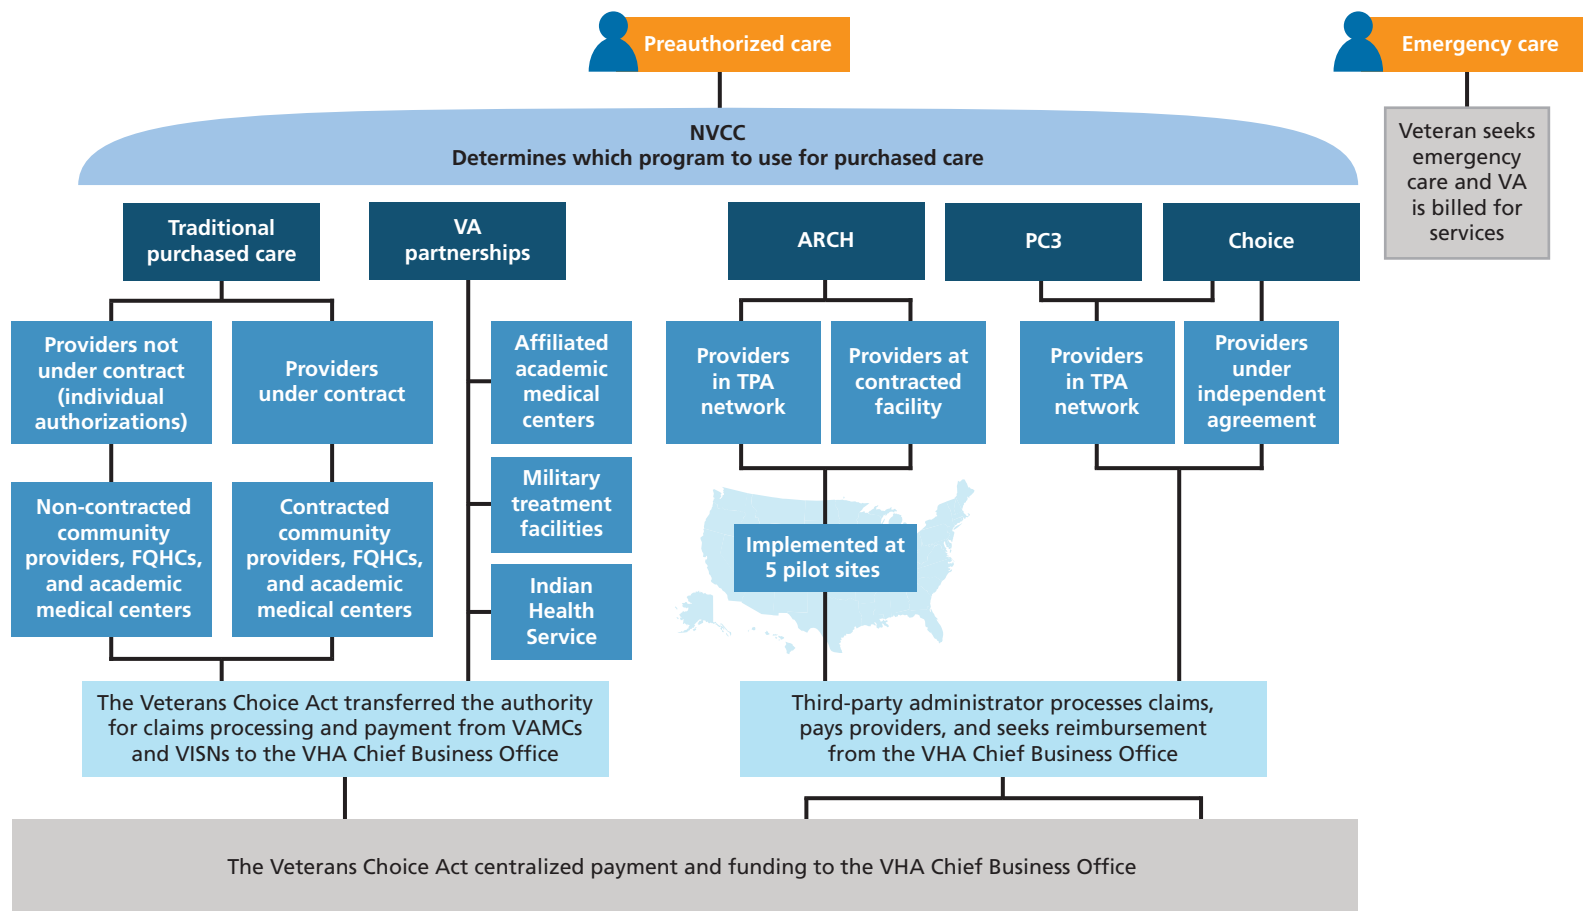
Preauthorized care

Emergency care

Veteran seeks emergency care and VA is billed for services

NVCC
Determines which program to use for purchased care

Traditional purchased care

VA partnerships

ARCH

PC3

Choice

Providers not under contract (individual authorizations)

Providers under contract

Affiliated academic medical centers

Providers in TPA network

Providers at contracted facility

Providers in TPA network

Providers under independent agreement

Non-contracted community providers, FQHCs, and academic medical centers

Contracted community providers, FQHCs, and academic medical centers

Military treatment facilities

Indian Health Service

Implemented at 5 pilot sites

The Veterans Choice Act transferred the authority for claims processing and payment from VAMCs and VISNs to the VHA Chief Business Office

Third-party administrator processes claims, pays providers, and seeks reimbursement from the VHA Chief Business Office

The Veterans Choice Act centralized payment and funding to the VHA Chief Business Office